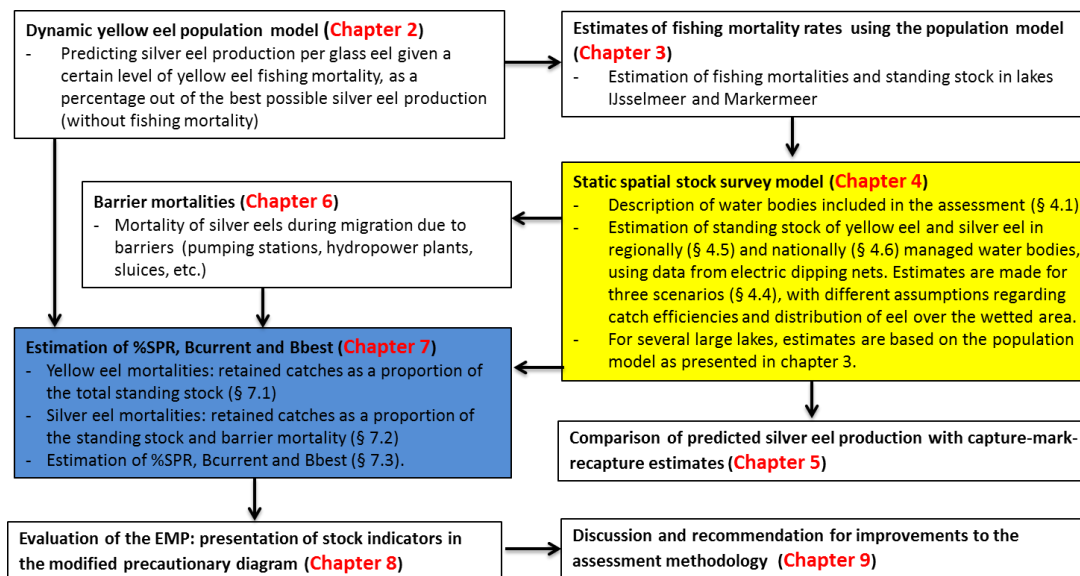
Dynamic yellow eel population model (Chapter 2)
- Predicting silver eel production per glass eel given a certain level of yellow eel fishing mortality, as a percentage out of the best possible silver eel production (without fishing mortality)

Estimates of fishing mortality rates using the population model (Chapter 3)
- Estimation of fishing mortalities and standing stock in lakes IJsselmeer and Markermeer

Static spatial stock survey model (Chapter 4)
- Description of water bodies included in the assessment (§ 4.1)
- Estimation of standing stock of yellow eel and silver eel in regionally (§ 4.5) and nationally (§ 4.6) managed water bodies, using data from electric dipping nets. Estimates are made for three scenarios (§ 4.4), with different assumptions regarding catch efficiencies and distribution of eel over the wetted area.
- For several large lakes, estimates are based on the population model as presented in chapter 3.

Barrier mortalities (Chapter 6)
- Mortality of silver eels during migration due to barriers (pumping stations, hydropower plants, sluices, etc.)

Estimation of %SPR, Bcurrent and Bbest (Chapter 7)
- Yellow eel mortalities: retained catches as a proportion of the total standing stock (§ 7.1)
- Silver eel mortalities: retained catches as a proportion of the standing stock and barrier mortality (§ 7.2)
- Estimation of %SPR, Bcurrent and Bbest (§ 7.3).

Comparison of predicted silver eel production with capture-mark-recapture estimates (Chapter 5)

Evaluation of the EMP: presentation of stock indicators in the modified precautionary diagram (Chapter 8)

Discussion and recommendation for improvements to the assessment methodology (Chapter 9)